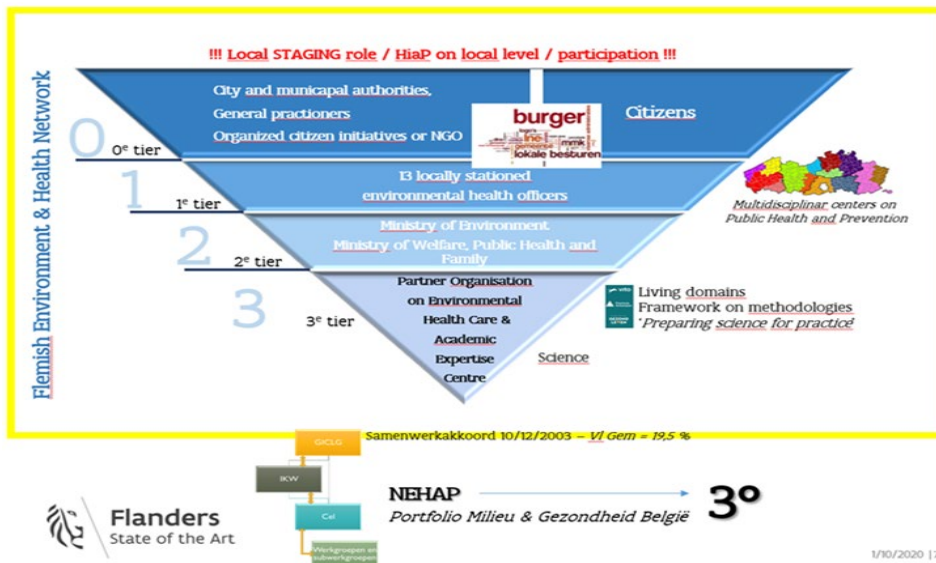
!!! Local STAGING role / HiaP on local level / participation !!!

Flemish Environment & Health Network

0
0e tier
City and municapal authorities, General practioners Organized citizen initiatives or NGO

burger
lokale besturen

Citizens

1
1e tier
13 locally stationed environmental health officers

Multidisciplinar centers on Public Health and Prevention

2
2e tier
Ministry of Environment
Ministry of Welfare, Public Health and Family

3
3e tier
Partner Organisation on Environmental Health Care & Academic Expertise Centre

Science

Living domains
Framework on methodologies
'Preparing science for practice'

GIC LG
Samenwerkakkoord 10/12/2003 – Vl Gem = 19,5 %
IKW
Cel
Werkgroepen en subwerkgroepen

NEHAP
Portfolio Milieu & Gezondheid België
3°

Flanders
State of the Art

1/10/2020 | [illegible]